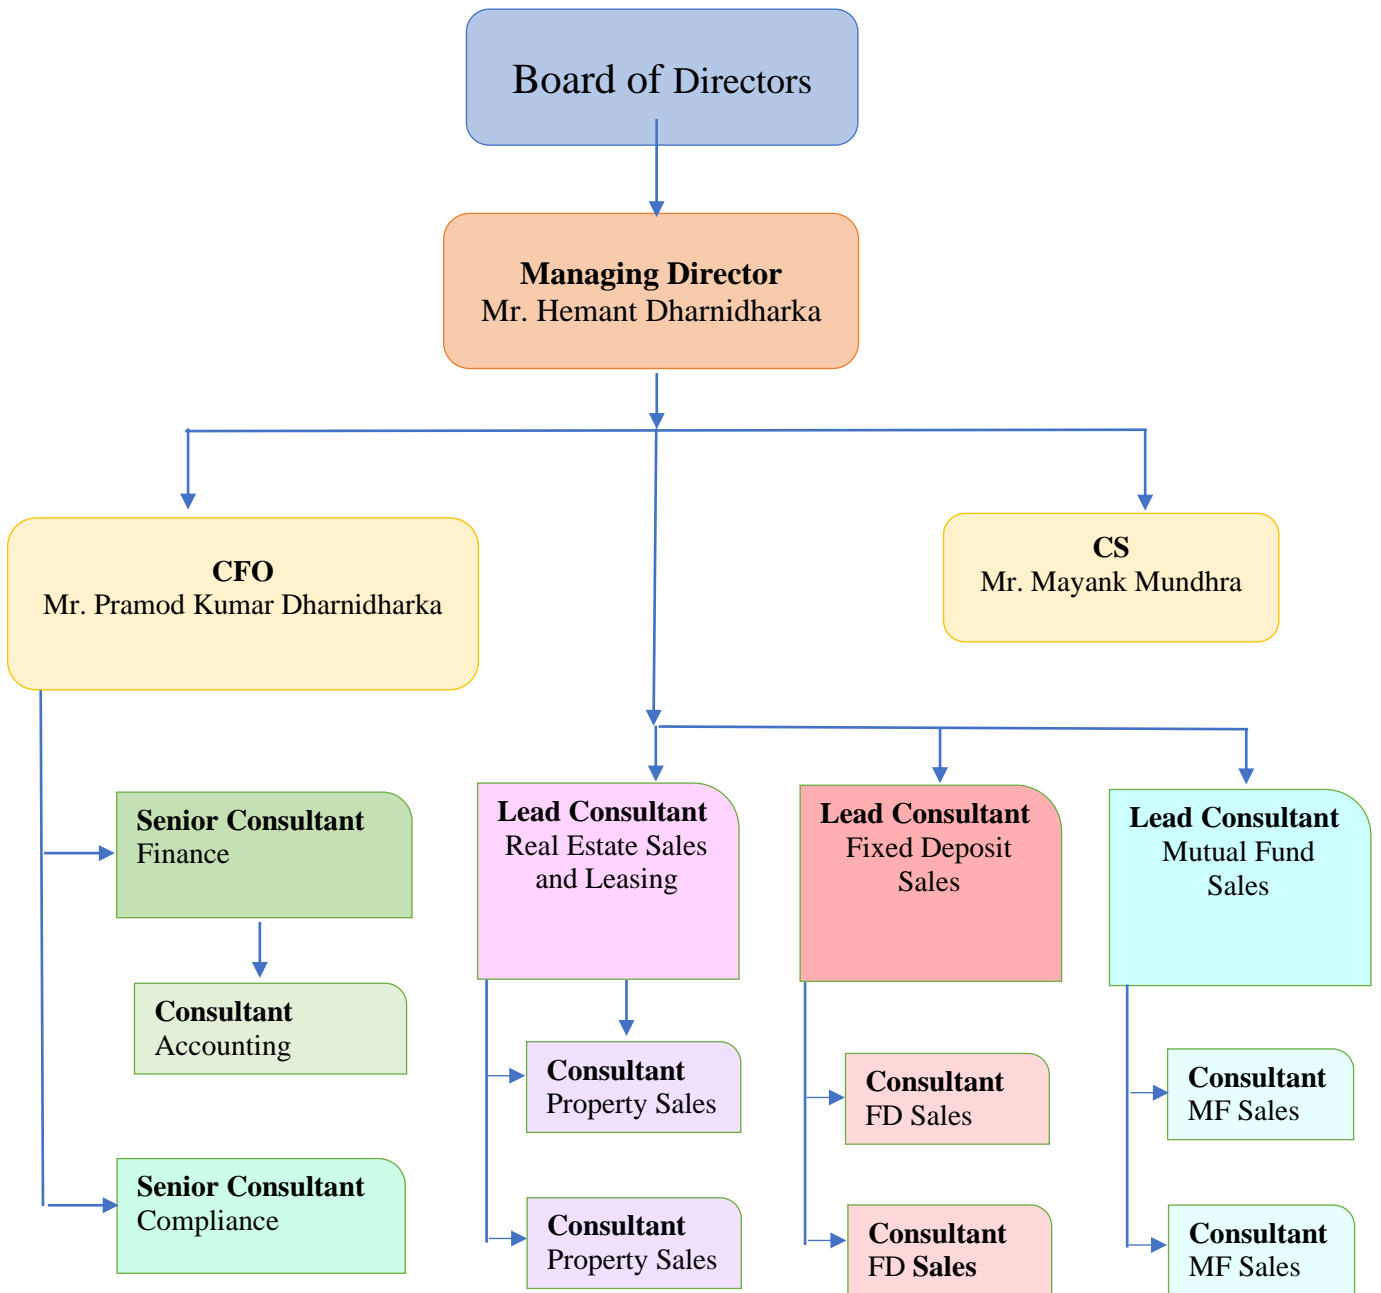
Board of Directors

Managing Director
Mr. Hemant Dharnidharka

CFO
Mr. Pramod Kumar Dharnidharka

CS
Mr. Mayank Mundhra

Senior Consultant
Finance

Consultant
Accounting

Senior Consultant
Compliance

Lead Consultant
Real Estate Sales and Leasing

Consultant
Property Sales

Consultant
Property Sales

Lead Consultant
Fixed Deposit Sales

Consultant
FD Sales

Consultant
FD Sales

Lead Consultant
Mutual Fund Sales

Consultant
MF Sales

Consultant
MF Sales